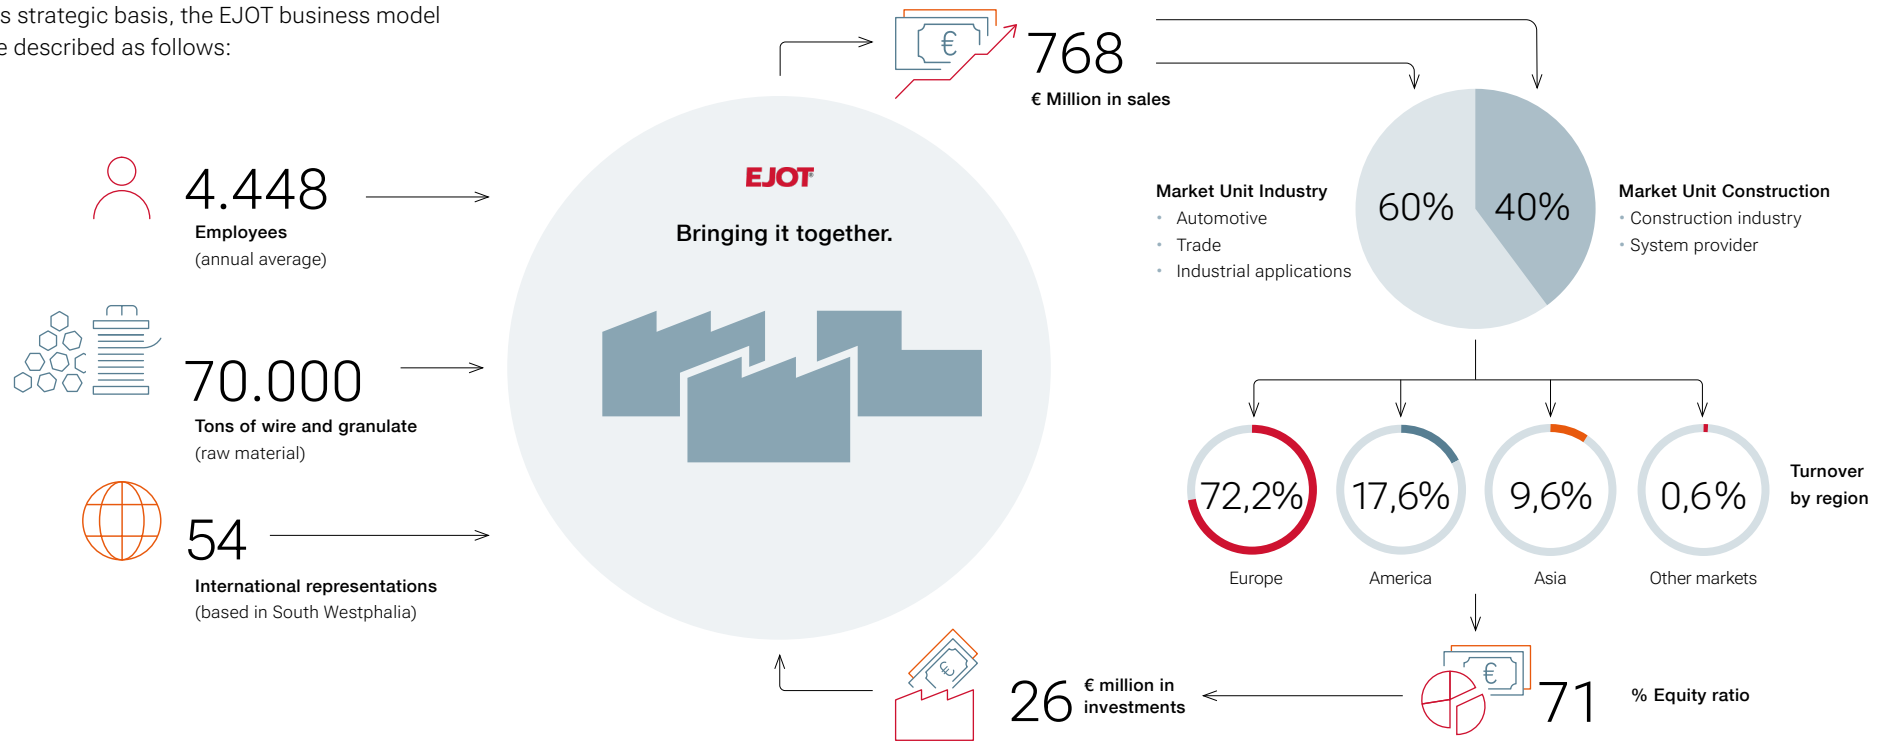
s strategic basis, the EJOT business model e described as follows:

4.448
Employees
(annual average)

70.000
Tons of wire and granulate
(raw material)

54
International representations
(based in South Westphalia)

EJOT
Bringing it together.

768
€ Million in sales

Market Unit Industry
• Automotive
• Trade
• Industrial applications

60%
40%

Market Unit Construction
• Construction industry
• System provider

72,2%
Europe

17,6%
America

9,6%
Asia

0,6%
Other markets

Turnover by region

26
€ million in investments

71
% Equity ratio